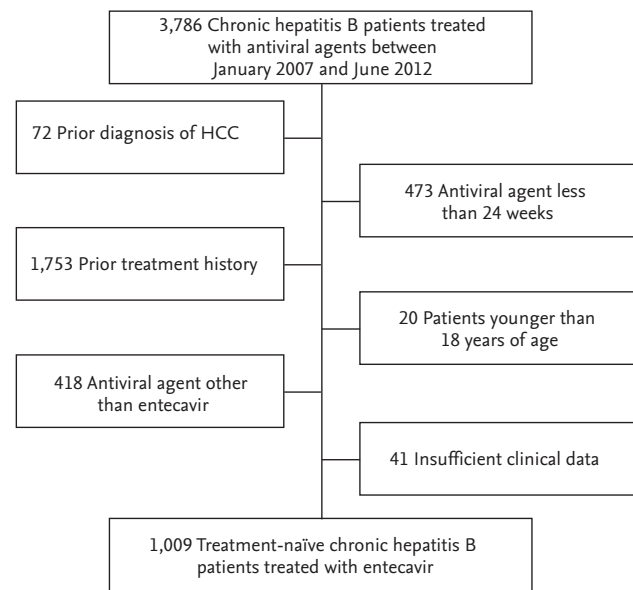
3,786 Chronic hepatitis B patients treated with antiviral agents between January 2007 and June 2012

72 Prior diagnosis of HCC

473 Antiviral agent less than 24 weeks

1,753 Prior treatment history

20 Patients younger than 18 years of age

418 Antiviral agent other than entecavir

41 Insufficient clinical data

1,009 Treatment-naïve chronic hepatitis B patients treated with entecavir